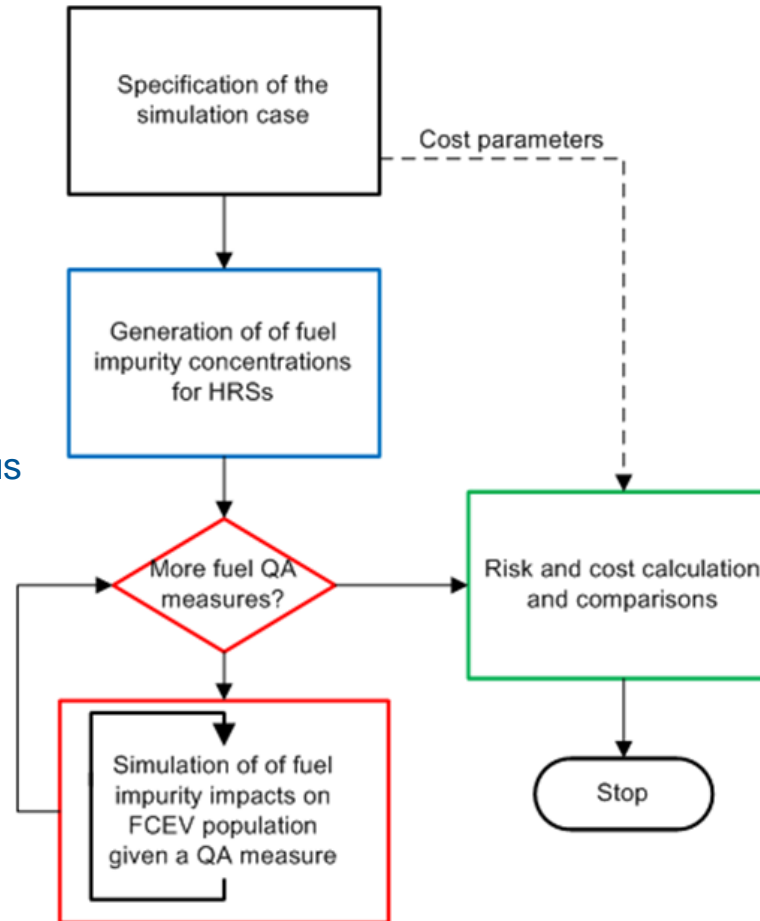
Specification of the simulation case

Cost parameters

Generation of of fuel impurity concentrations for HRSs

us

More fuel QA measures?

Risk and cost calculation and comparisons

Simulation of of fuel impurity impacts on FCEV population given a QA measure

Stop